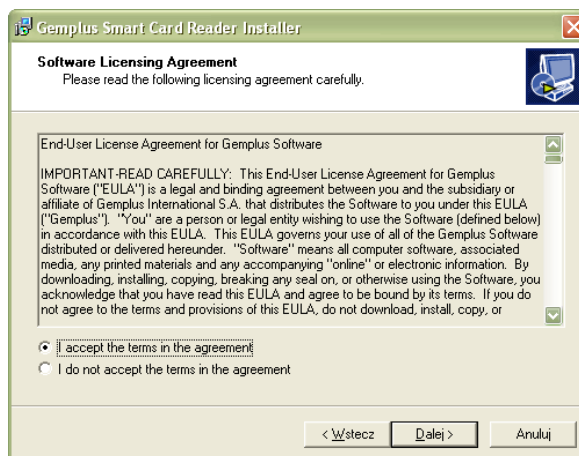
Gemplus Smart Card Reader Installer

Software Licensing Agreement
Please read the following licensing agreement carefully.

End-User License Agreement for Gemplus Software

IMPORTANT-READ CAREFULLY: This End-User License Agreement for Gemplus Software ("EULA") is a legal and binding agreement between you and the subsidiary or affiliate of Gemplus International S.A. that distributes the Software to you under this EULA ("Gemplus"). "You" are a person or legal entity wishing to use the Software (defined below) in accordance with this EULA. This EULA governs your use of all of the Gemplus Software distributed or delivered hereunder. "Software" means all computer software, associated media, any printed materials and any accompanying "online" or electronic information. By downloading, installing, copying, breaking any seal on, or otherwise using the Software, you acknowledge that you have read this EULA and agree to be bound by its terms. If you do not agree to the terms and provisions of this EULA, do not download, install, copy, or

I accept the terms in the agreement
I do not accept the terms in the agreement

< Wstecz
Dalej >
Anuluj